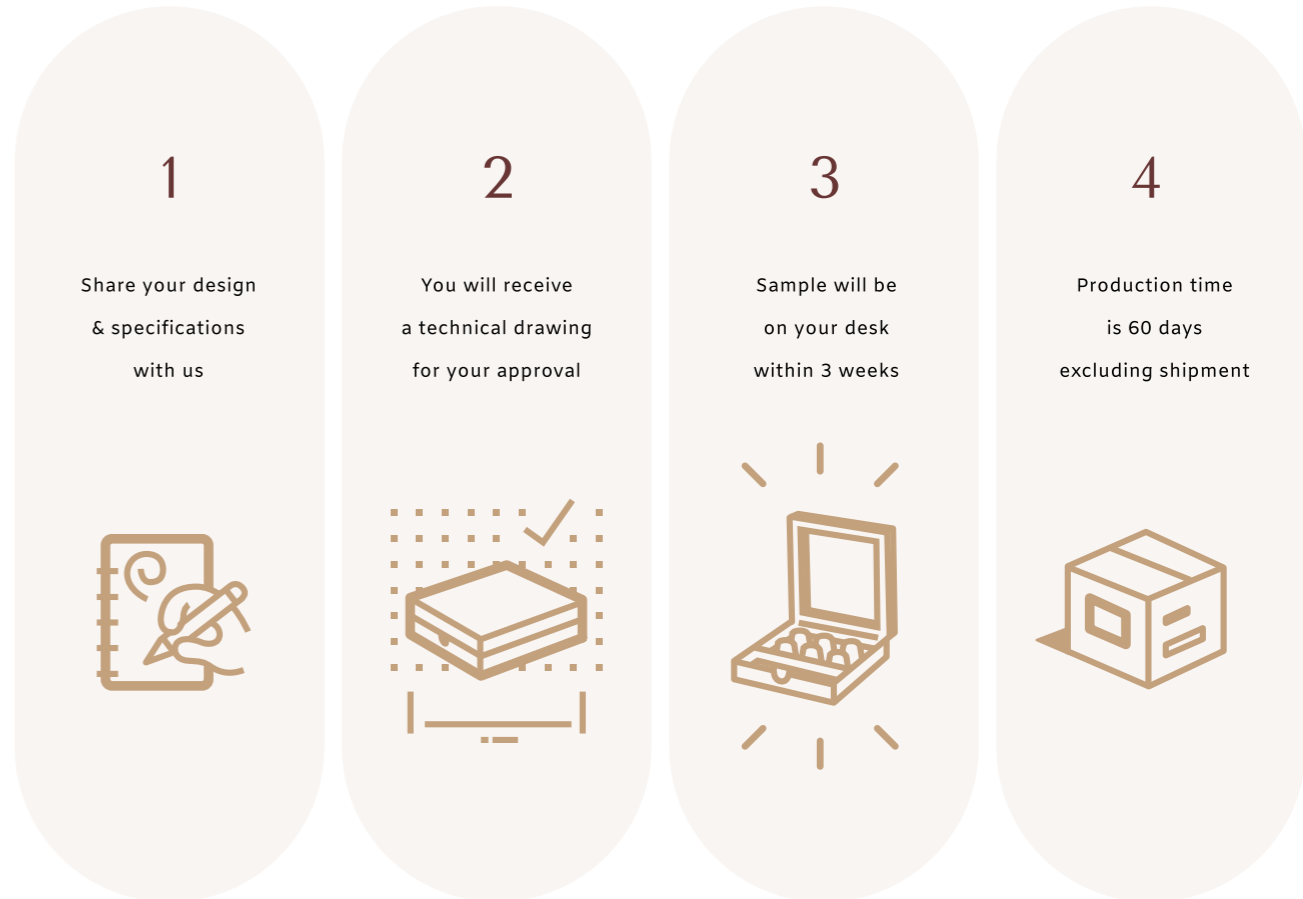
1

Share your design
& specifications
with us

2

You will receive
a technical drawing
for your approval

3

Sample will be
on your desk
within 3 weeks

4

Production time
is 60 days
excluding shipment